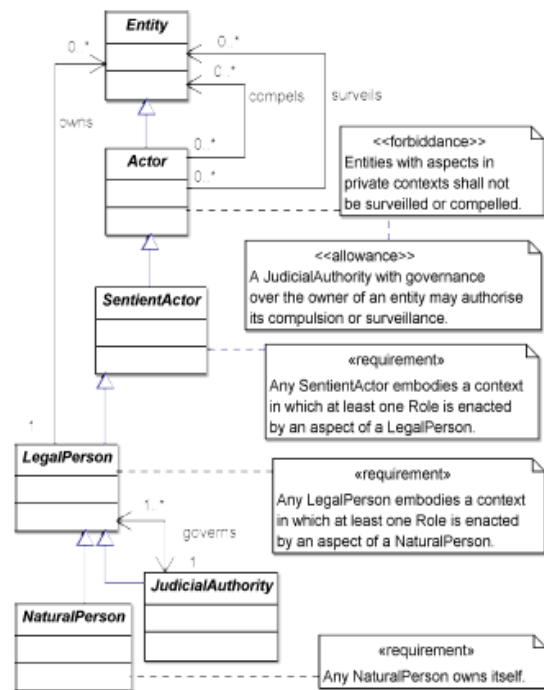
Entity

0..*

0..*

0..*

compels

surveils

owns

Actor

0..*

0..*

<<forbiddance>>
Entities with aspects in private contexts shall not be surveilled or compelled.

<<allowance>>
A JudicialAuthority with governance over the owner of an entity may authorise its compulsion or surveillance.

SentientActor

«requirement»
Any SentientActor embodies a context in which at least one Role is enacted by an aspect of a LegalPerson.

1

LegalPerson

«requirement»
Any LegalPerson embodies a context in which at least one Role is enacted by an aspect of a NaturalPerson.

1..*

governs

1

JudicialAuthority

NaturalPerson

«requirement»
Any NaturalPerson owns itself.